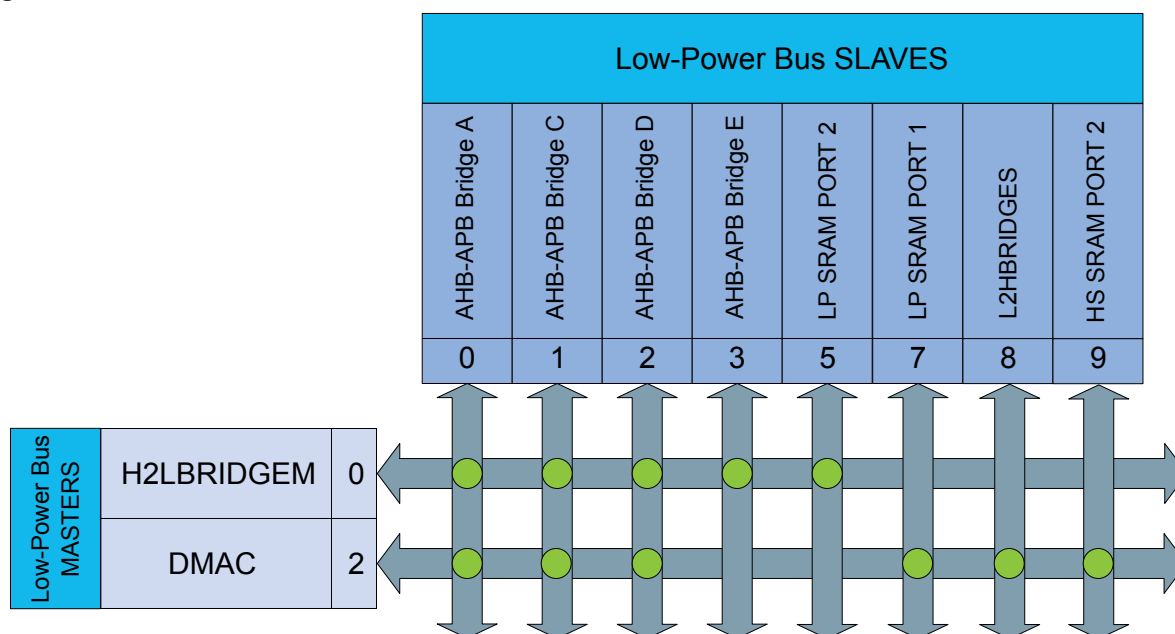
Low-Power Bus SLAVES

| AHB-APB Bridge A | AHB-APB Bridge C | AHB-APB Bridge D | AHB-APB Bridge E | LP SRAM PORT 2 | LP SRAM PORT 1 | L2HBRIDGES | HS SRAM PORT 2 |
|---|---|---|---|---|---|---|---|
| 0 | 1 | 2 | 3 | 5 | 7 | 8 | 9 |

Low-Power Bus MASTERS

| H2LBRIDGEM | 0 |
|---|---|
| DMAC | 2 |